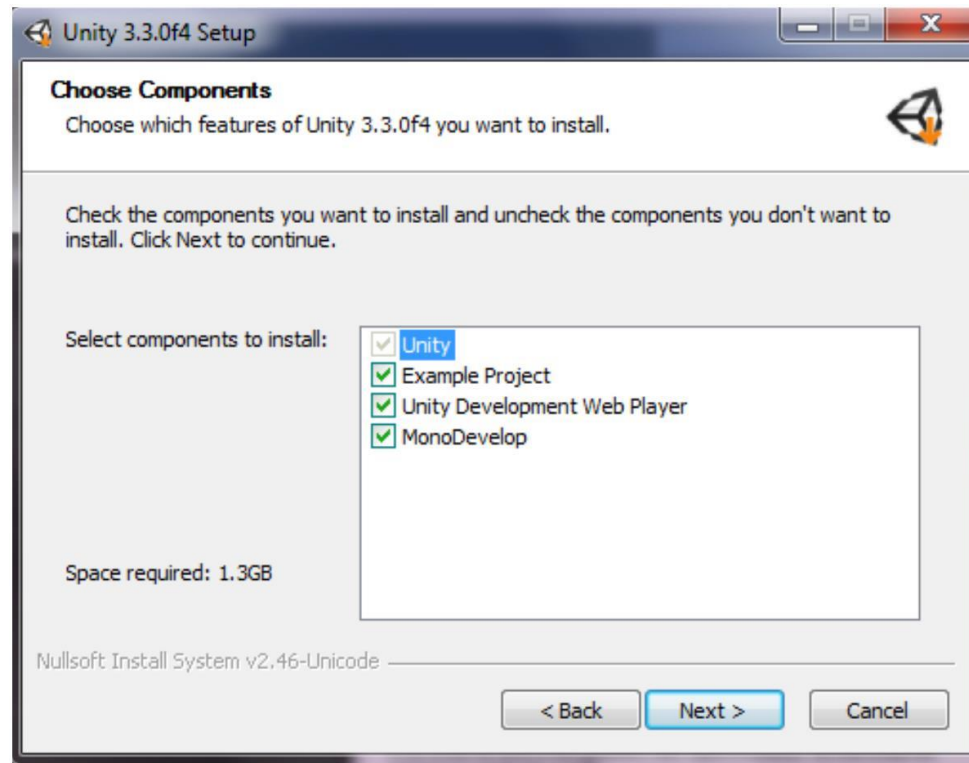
Unity 3.3.0f4 Setup

Choose Components

Choose which features of Unity 3.3.0f4 you want to install.

Check the components you want to install and uncheck the components you don't want to install. Click Next to continue.

Select components to install:

Unity
Example Project
Unity Development Web Player
MonoDevelop

Space required: 1.3GB

Nullsoft Install System v2.46-Unicode

< Back
Next >
Cancel